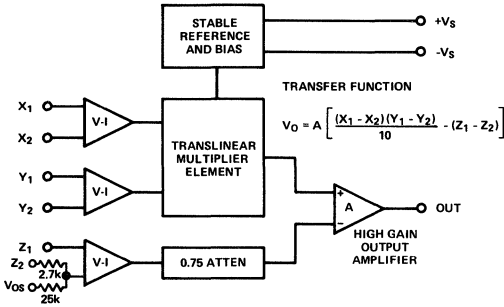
STABLE REFERENCE AND BIAS

$+V_S$

$-V_S$

TRANSFER FUNCTION

$V_O = A\left[\frac{(X_1 - X_2)(Y_1 - Y_2)}{10} - (Z_1 - Z_2)\right]$

$X_1$

$X_2$

V-I

TRANSLINEAR MULTIPLIER ELEMENT

$Y_1$

$Y_2$

V-I

+

A

−

OUT

$Z_1$

$Z_2$

2.7k

$V_{OS}$

25k

V-I

0.75 ATTEN

HIGH GAIN OUTPUT AMPLIFIER